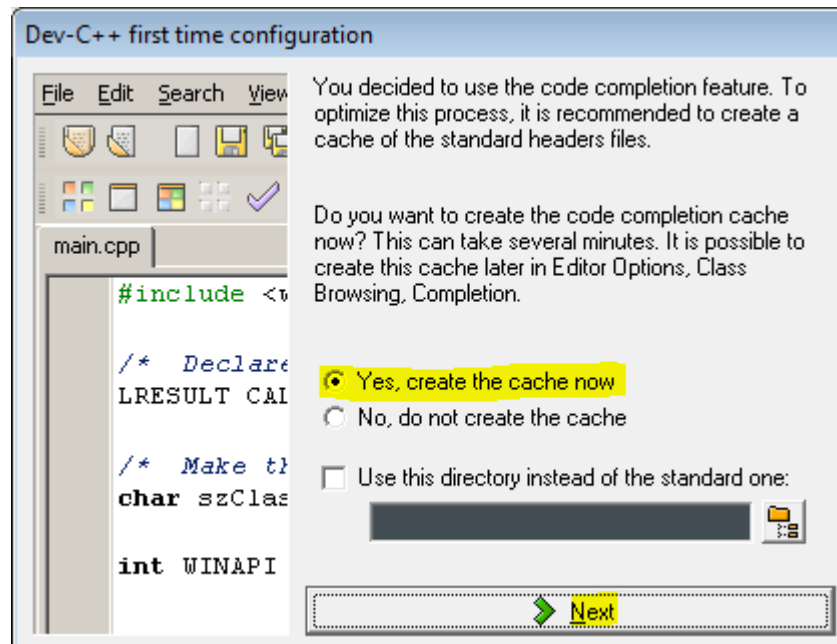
Dev-C++ first time configuration

File Edit Search View

main.cpp

#include <w

/* Declare
LRESULT CAL

/* Make th
char szClas

int WINAPI

You decided to use the code completion feature. To optimize this process, it is recommended to create a cache of the standard headers files.

Do you want to create the code completion cache now? This can take several minutes. It is possible to create this cache later in Editor Options, Class Browsing, Completion.

Yes, create the cache now

No, do not create the cache

Use this directory instead of the standard one:

Next